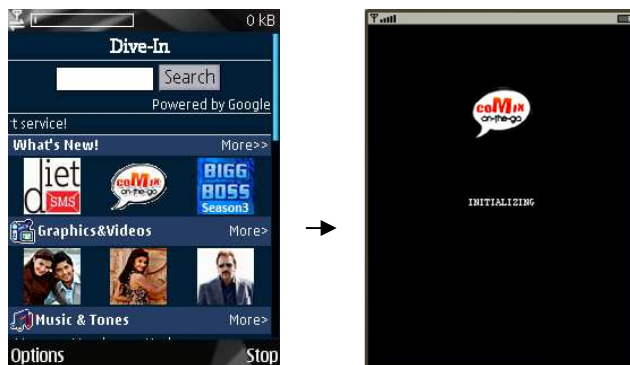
0 kB

Dive-In

Search

Powered by Google

t service!

What's New!

More>>

iet
d
SMS

coMix
on-the-go

BIGG
BOSS
Season3

Graphics&Videos

More>

Music & Tones

More>

Options

Stop

coMix
on-the-go

INITIALIZING